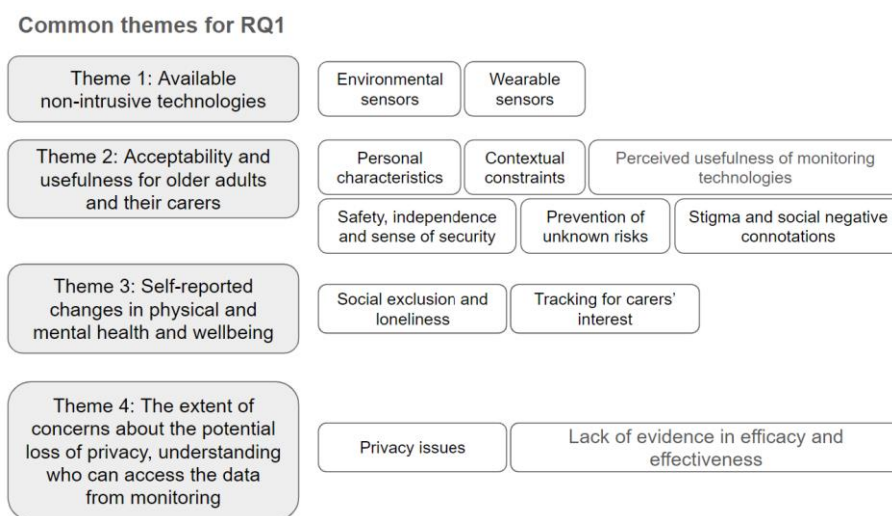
Common themes for RQ1

Theme 1: Available non-intrusive technologies

Environmental sensors

Wearable sensors

Theme 2: Acceptability and usefulness for older adults and their carers

Personal characteristics

Contextual constraints

Perceived usefulness of monitoring technologies

Safety, independence and sense of security

Prevention of unknown risks

Stigma and social negative connotations

Theme 3: Self-reported changes in physical and mental health and wellbeing

Social exclusion and loneliness

Tracking for carers' interest

Theme 4: The extent of concerns about the potential loss of privacy, understanding who can access the data from monitoring

Privacy issues

Lack of evidence in efficacy and effectiveness